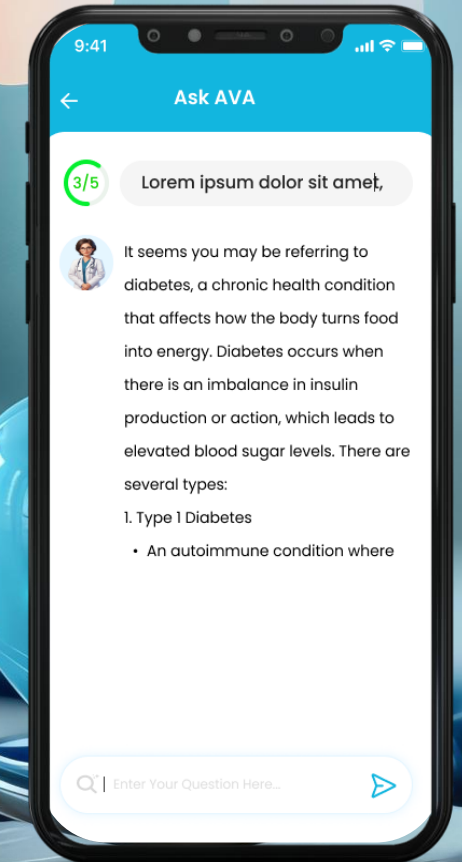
9:41

Ask AVA

3/5

Lorem ipsum dolor sit amet,

It seems you may be referring to diabetes, a chronic health condition that affects how the body turns food into energy. Diabetes occurs when there is an imbalance in insulin production or action, which leads to elevated blood sugar levels. There are several types:

1. Type 1 Diabetes

• An autoimmune condition where

Enter Your Question Here...